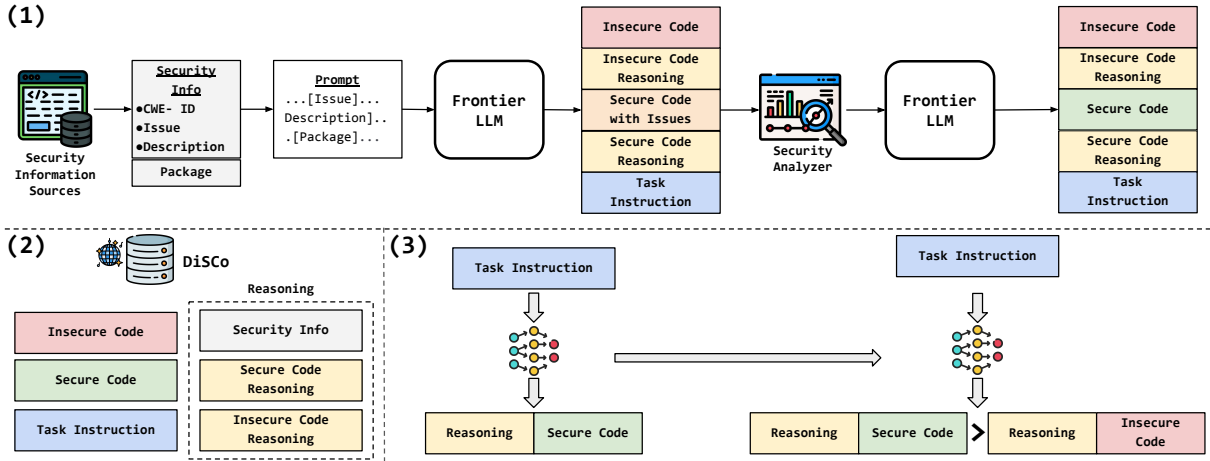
(1)

Security Information Sources

Security Info
●CWE- ID
●Issue
●Description

Package

Prompt
...[Issue]... Description].. .[Package]...

Frontier LLM

Insecure Code
Insecure Code Reasoning
Secure Code with Issues
Secure Code Reasoning
Task Instruction

Security Analyzer

Frontier LLM

Insecure Code
Insecure Code Reasoning
Secure Code
Secure Code Reasoning
Task Instruction

(2)

DiSCo

Insecure Code
Secure Code
Task Instruction

Reasoning
Security Info
Secure Code Reasoning
Insecure Code Reasoning

(3)

Task Instruction

Reasoning | Secure Code

Task Instruction

Reasoning | Secure Code > Reasoning | Insecure Code